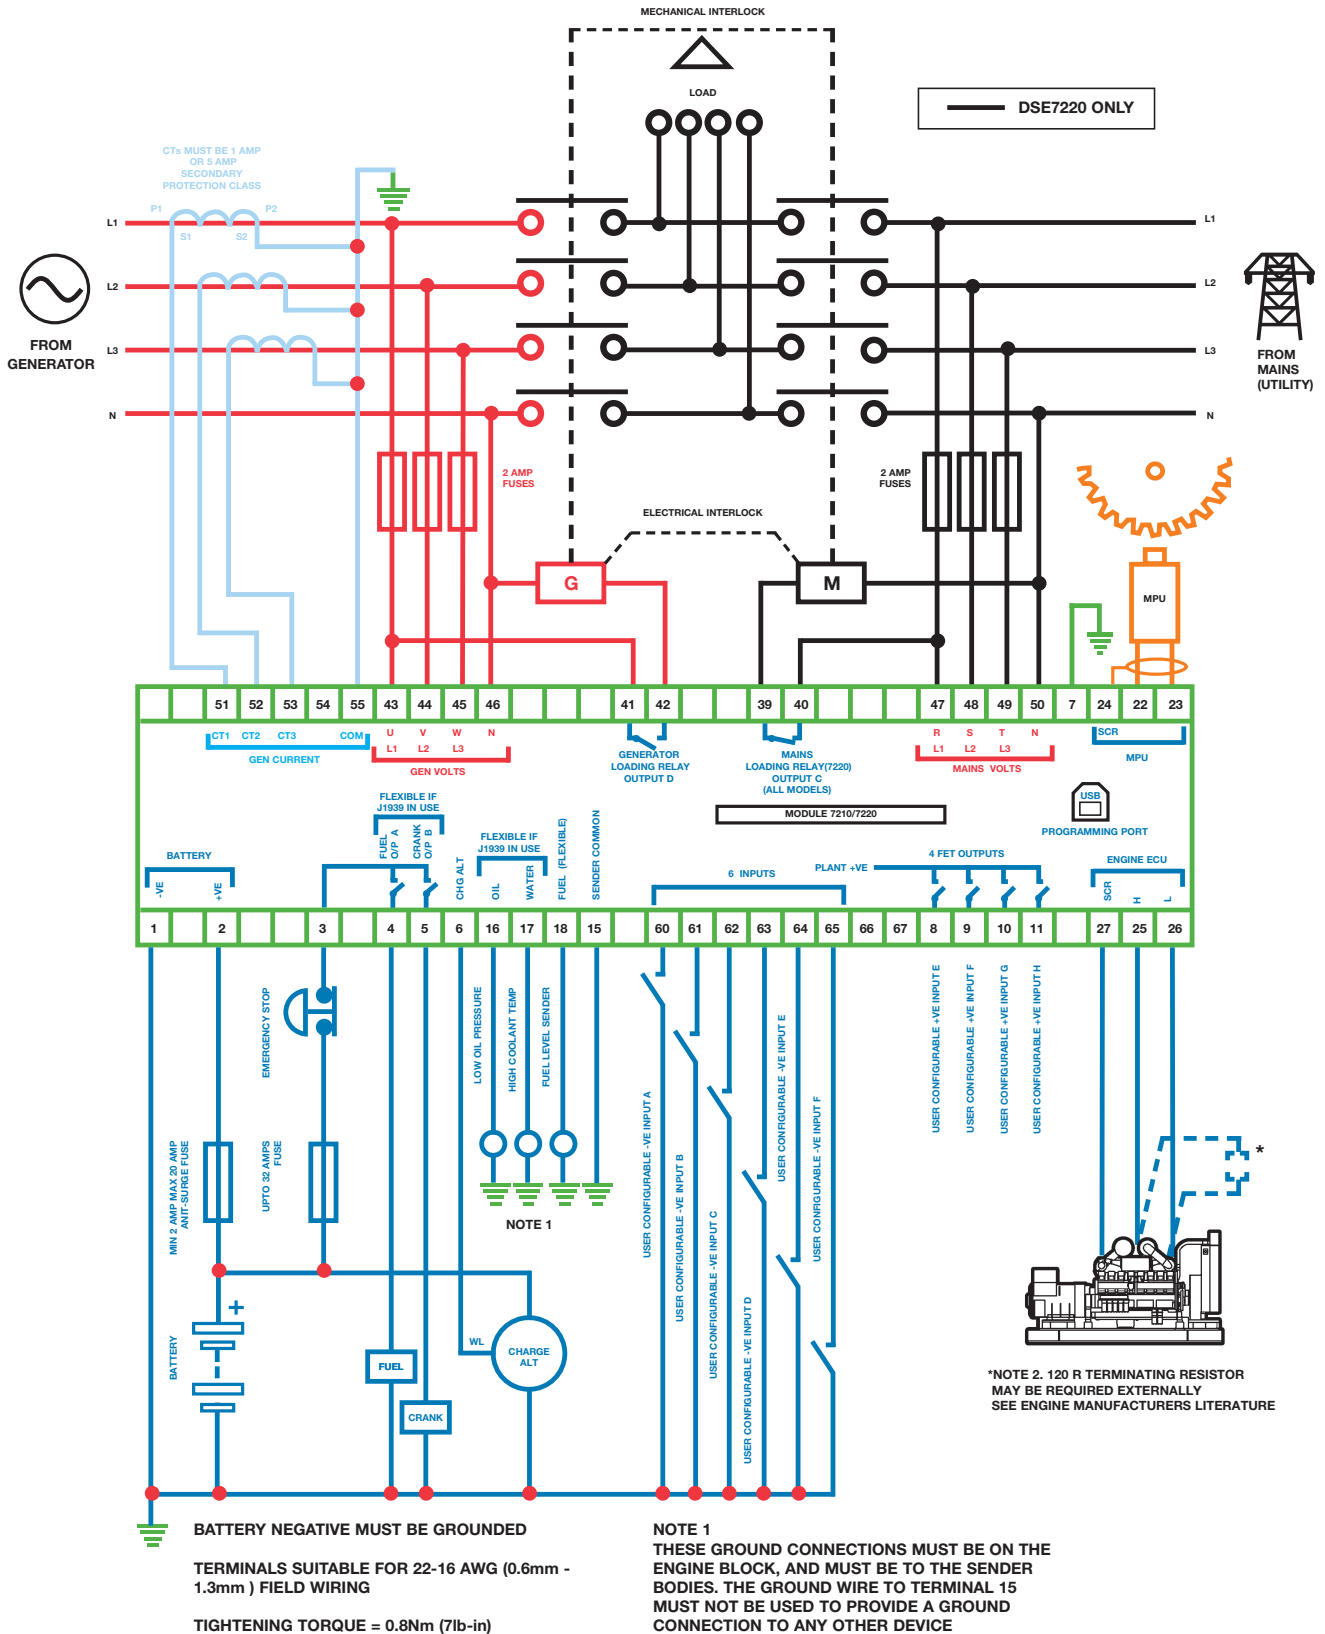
MECHANICAL INTERLOCK

LOAD

DSE7220 ONLY

CTs MUST BE 1 AMP OR 5 AMP SECONDARY PROTECTION CLASS

P1 P2 S1 S2

L1 L2 L3 N

FROM GENERATOR

L1 L2 L3 N

FROM MAINS (UTILITY)

2 AMP FUSES

2 AMP FUSES

ELECTRICAL INTERLOCK

G

M

MPU

| 51 | 52 | 53 | 54 | 55 | 43 | 44 | 45 | 46 | 41 | 42 | 39 | 40 | 47 | 48 | 49 | 50 | 7 | 24 | 22 | 23 |
|---|---|---|---|---|---|---|---|---|---|---|---|---|---|---|---|---|---|---|---|---|

CT1 CT2 CT3 COM
GEN CURRENT

U V W N
L1 L2 L3
GEN VOLTS

GENERATOR LOADING RELAY OUTPUT D

MAINS LOADING RELAY(7220) OUTPUT C (ALL MODELS)

R S T N
L1 L2 L3
MAINS VOLTS

SCR
MPU

MODULE 7210/7220

USB
PROGRAMMING PORT

FLEXIBLE IF J1939 IN USE

FUEL O/P A
CRANK O/P B

BATTERY
-VE +VE

CHG ALT

FLEXIBLE IF J1939 IN USE

OIL WATER FUEL (FLEXIBLE)

SENDER COMMON

6 INPUTS

PLANT +VE

4 FET OUTPUTS

ENGINE ECU
SCR H L

| 1 | 2 | 3 | 4 | 5 | 6 | 16 | 17 | 18 | 15 | 60 | 61 | 62 | 63 | 64 | 65 | 66 | 67 | 8 | 9 | 10 | 11 | 27 | 25 | 26 |
|---|---|---|---|---|---|---|---|---|---|---|---|---|---|---|---|---|---|---|---|---|---|---|---|---|

EMERGENCY STOP

LOW OIL PRESSURE
HIGH COOLANT TEMP
FUEL LEVEL SENDER

USER CONFIGURABLE -VE INPUT A
USER CONFIGURABLE -VE INPUT B
USER CONFIGURABLE -VE INPUT C
USER CONFIGURABLE -VE INPUT D
USER CONFIGURABLE -VE INPUT E
USER CONFIGURABLE -VE INPUT F

USER CONFIGURABLE +VE INPUT E
USER CONFIGURABLE +VE INPUT F
USER CONFIGURABLE +VE INPUT G
USER CONFIGURABLE +VE INPUT H

MIN 2 AMP MAX 20 AMP ANIT-SURGE FUSE

UPTO 32 AMPS FUSE

NOTE 1

+

BATTERY

FUEL

CRANK

WL

CHARGE ALT

*

*NOTE 2. 120 R TERMINATING RESISTOR MAY BE REQUIRED EXTERNALLY SEE ENGINE MANUFACTURERS LITERATURE

BATTERY NEGATIVE MUST BE GROUNDED

TERMINALS SUITABLE FOR 22-16 AWG (0.6mm - 1.3mm ) FIELD WIRING

TIGHTENING TORQUE = 0.8Nm (7lb-in)

NOTE 1
THESE GROUND CONNECTIONS MUST BE ON THE ENGINE BLOCK, AND MUST BE TO THE SENDER BODIES. THE GROUND WIRE TO TERMINAL 15 MUST NOT BE USED TO PROVIDE A GROUND CONNECTION TO ANY OTHER DEVICE